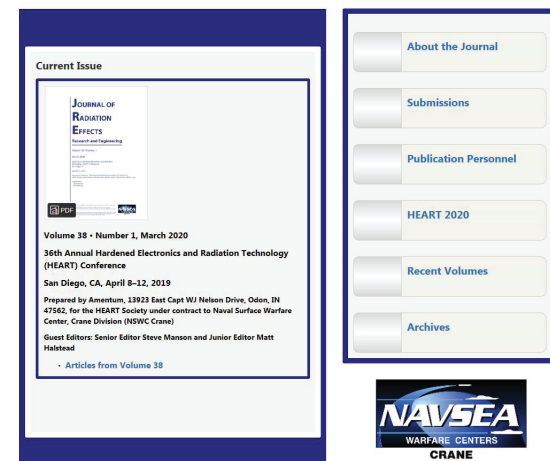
Current Issue

JOURNAL OF RADIATION EFFECTS
Research and Engineering

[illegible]

PDF

Volume 38 • Number 1, March 2020

36th Annual Hardened Electronics and Radiation Technology (HEART) Conference

San Diego, CA, April 8–12, 2019

Prepared by Amentum, 13923 East Capt WJ Nelson Drive, Odon, IN 47562, for the HEART Society under contract to Naval Surface Warfare Center, Crane Division (NSWC Crane)

Guest Editors: Senior Editor Steve Manson and Junior Editor Matt Halstead

• Articles from Volume 38

About the Journal

Submissions

Publication Personnel

HEART 2020

Recent Volumes

Archives

NAVSEA
WARFARE CENTERS
CRANE